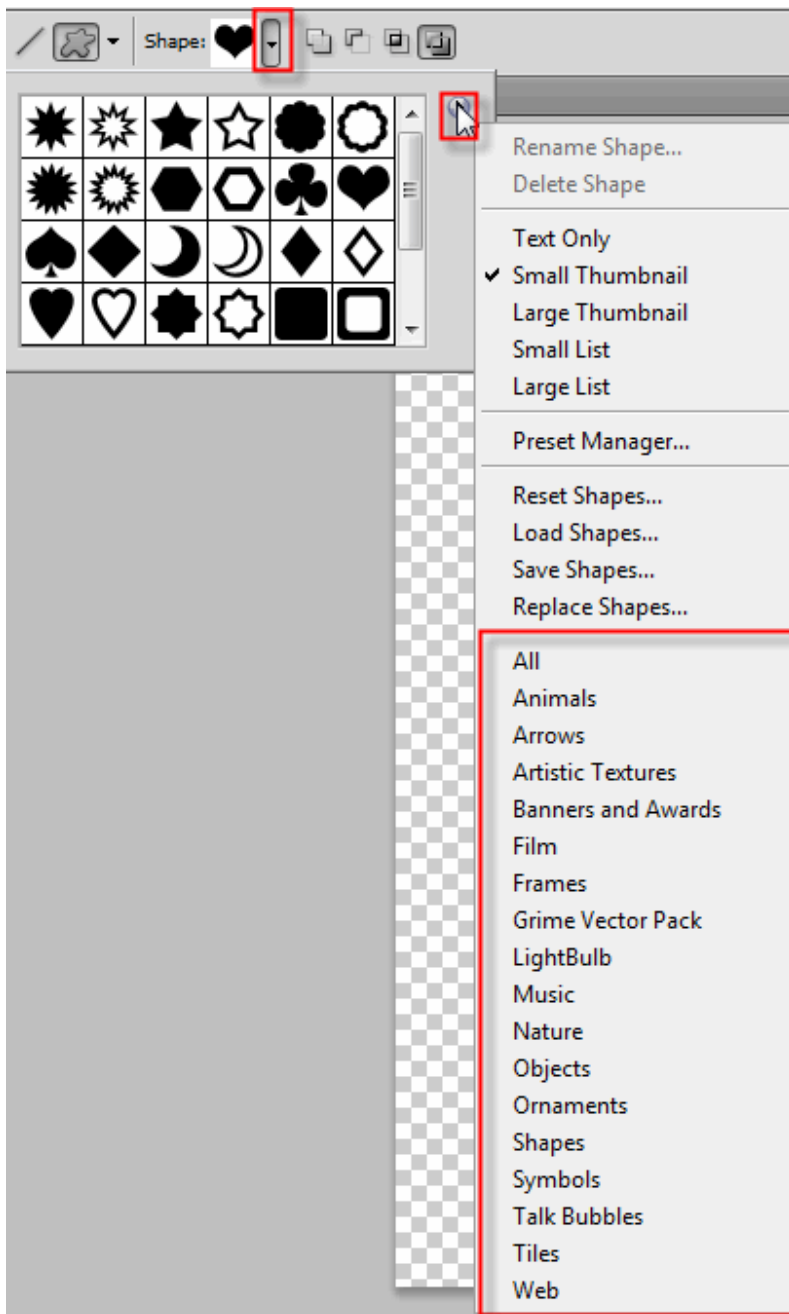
Shape:

Rename Shape...
Delete Shape

Text Only
✔ Small Thumbnail
Large Thumbnail
Small List
Large List

Preset Manager...

Reset Shapes...
Load Shapes...
Save Shapes...
Replace Shapes...

All
Animals
Arrows
Artistic Textures
Banners and Awards
Film
Frames
Grime Vector Pack
LightBulb
Music
Nature
Objects
Ornaments
Shapes
Symbols
Talk Bubbles
Tiles
Web